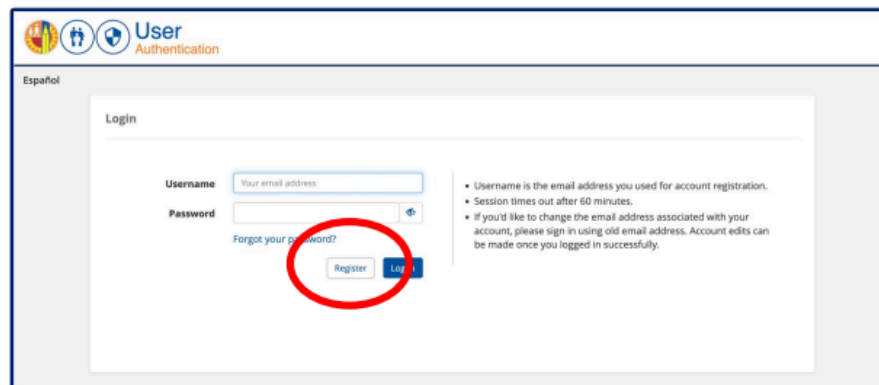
User
Authentication

Español

Login

Username Your email address

Password

Forgot your p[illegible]ssword?

Register Log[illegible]

• Username is the email address you used for account registration.
• Session times out after 60 minutes.
• If you'd like to change the email address associated with your account, please sign in using old email address. Account edits can be made once you logged in successfully.